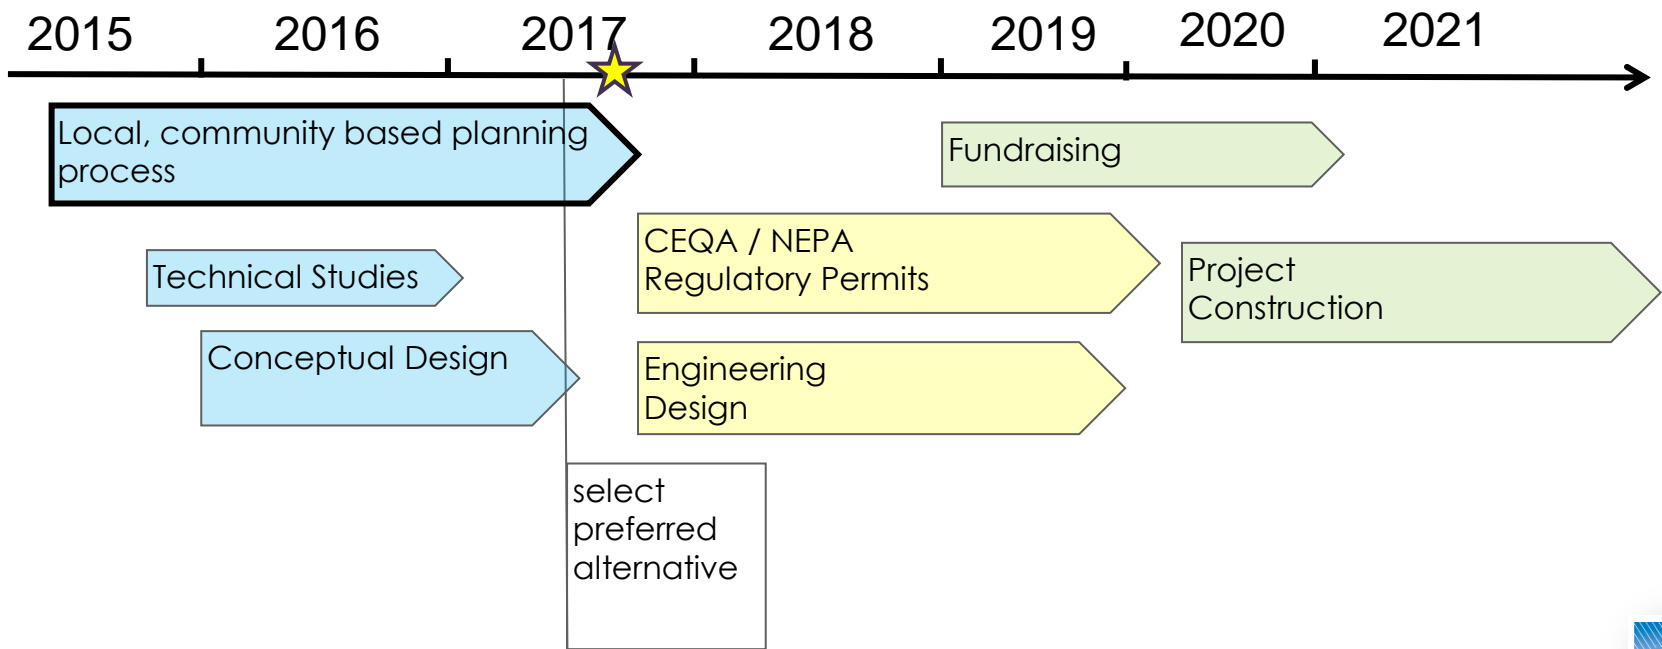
2015 2016 2017 2018 2019 2020 2021

Local, community based planning process

Fundraising

Technical Studies

CEQA / NEPA Regulatory Permits

Project Construction

Conceptual Design

Engineering Design

select preferred alternative